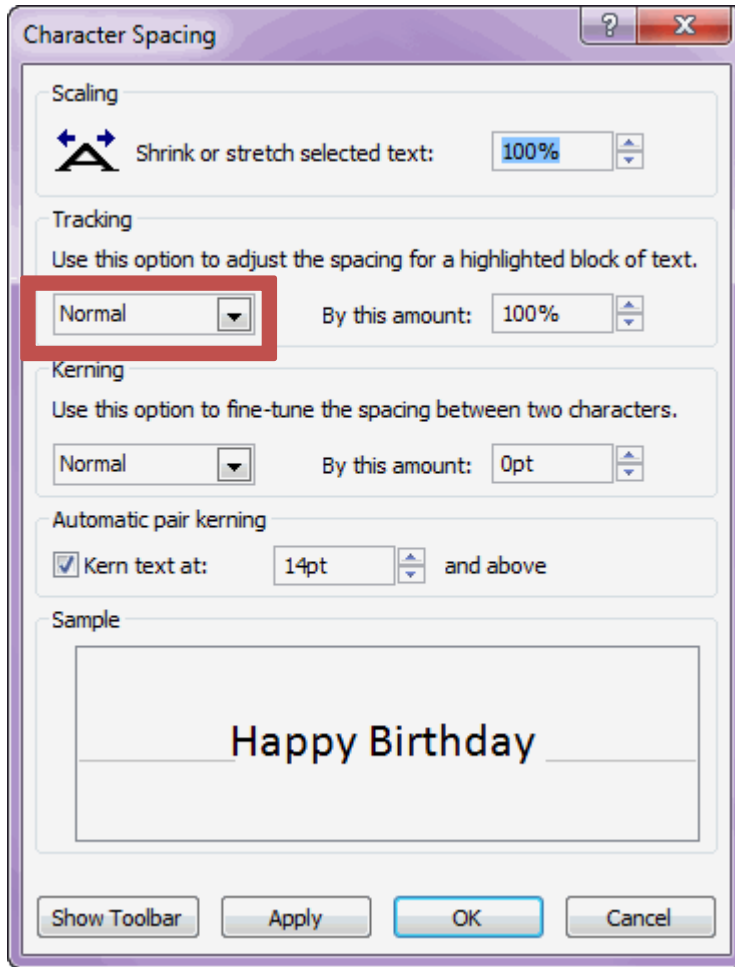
Character Spacing

?

X

Scaling

Shrink or stretch selected text: 100%

Tracking

Use this option to adjust the spacing for a highlighted block of text.

Normal

By this amount: 100%

Kerning

Use this option to fine-tune the spacing between two characters.

Normal

By this amount: 0pt

Automatic pair kerning

Kern text at: 14pt and above

Sample

Happy Birthday

Show Toolbar

Apply

OK

Cancel